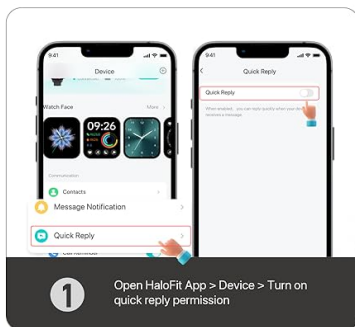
9:41

Device

Watch Face

More

09:26

Contacts

Message Notification

Quick Reply

9:41

Quick Reply

Quick Reply

When enabled, you can reply quickly when your device receives a message

1

Open HaloFit App > Device > Turn on quick reply permission